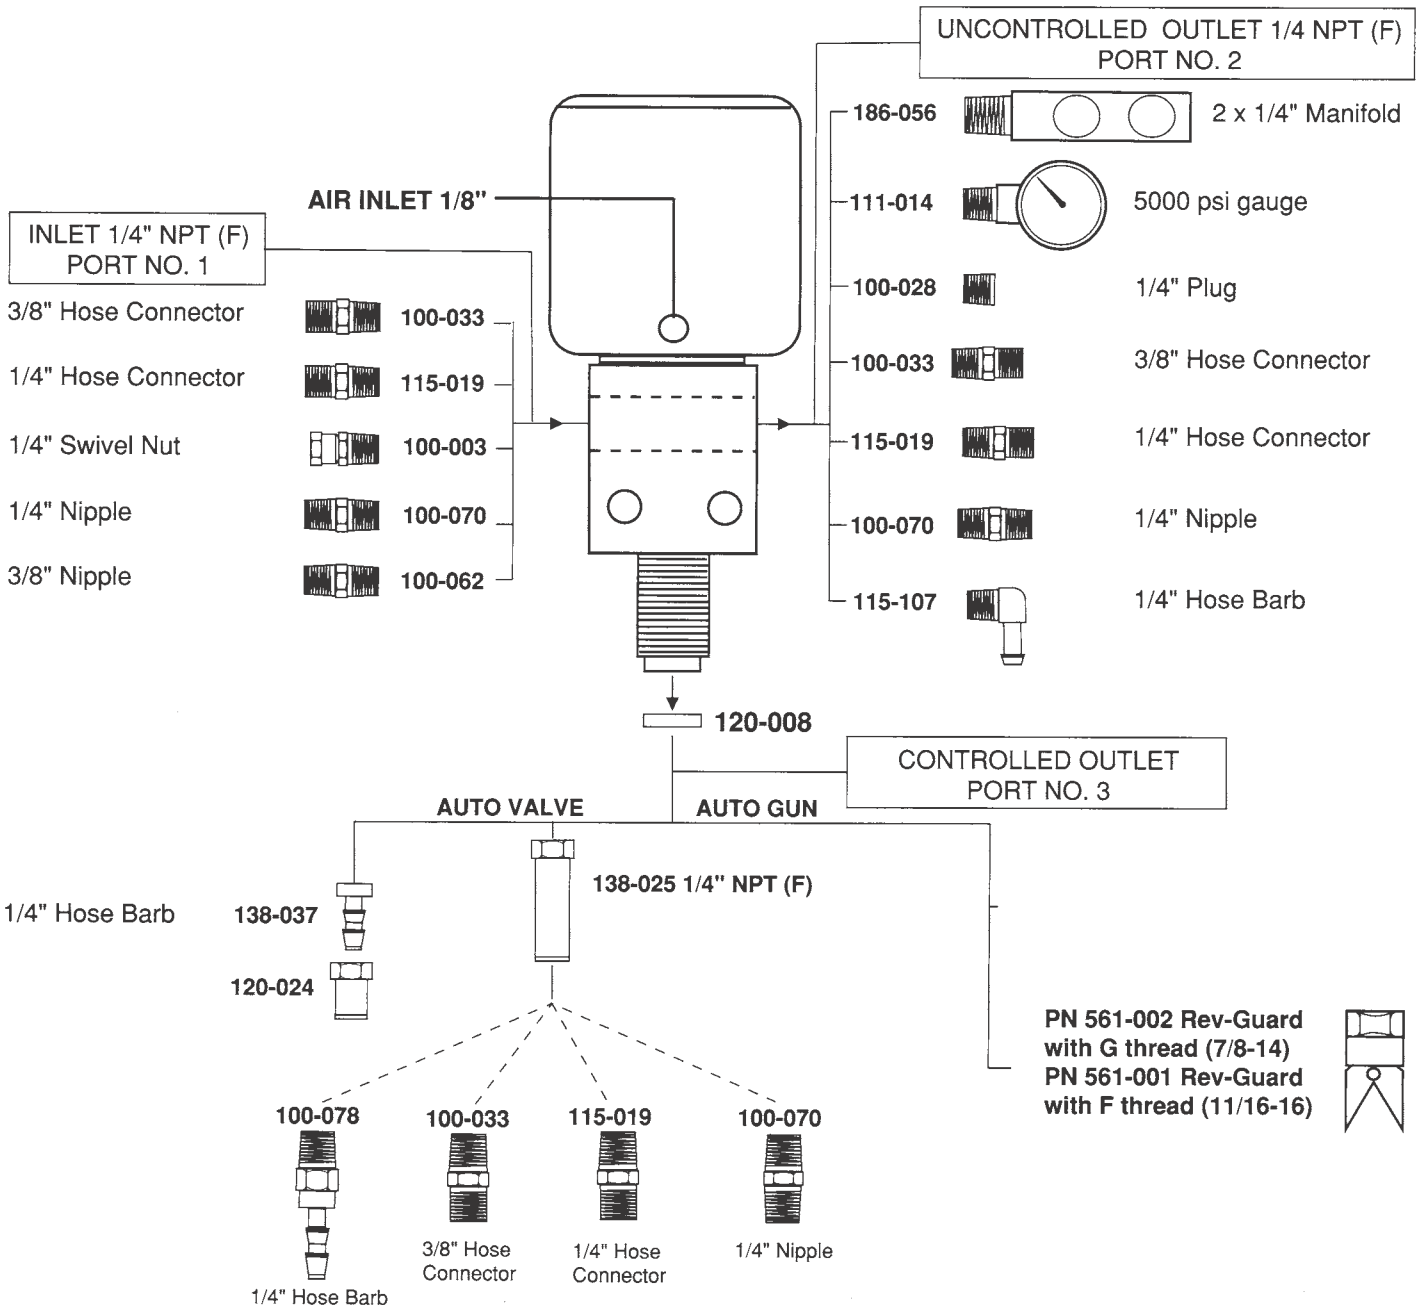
UNCONTROLLED OUTLET 1/4 NPT (F)
PORT NO. 2

186-056 2 x 1/4" Manifold

111-014 5000 psi gauge

100-028 1/4" Plug

100-033 3/8" Hose Connector

115-019 1/4" Hose Connector

100-070 1/4" Nipple

115-107 1/4" Hose Barb

AIR INLET 1/8"

INLET 1/4" NPT (F)
PORT NO. 1

3/8" Hose Connector 100-033

1/4" Hose Connector 115-019

1/4" Swivel Nut 100-003

1/4" Nipple 100-070

3/8" Nipple 100-062

120-008

CONTROLLED OUTLET
PORT NO. 3

AUTO VALVE

AUTO GUN

138-025 1/4" NPT (F)

1/4" Hose Barb 138-037

120-024

PN 561-002 Rev-Guard with G thread (7/8-14)
PN 561-001 Rev-Guard with F thread (11/16-16)

100-078
1/4" Hose Barb

100-033
3/8" Hose Connector

115-019
1/4" Hose Connector

100-070
1/4" Nipple